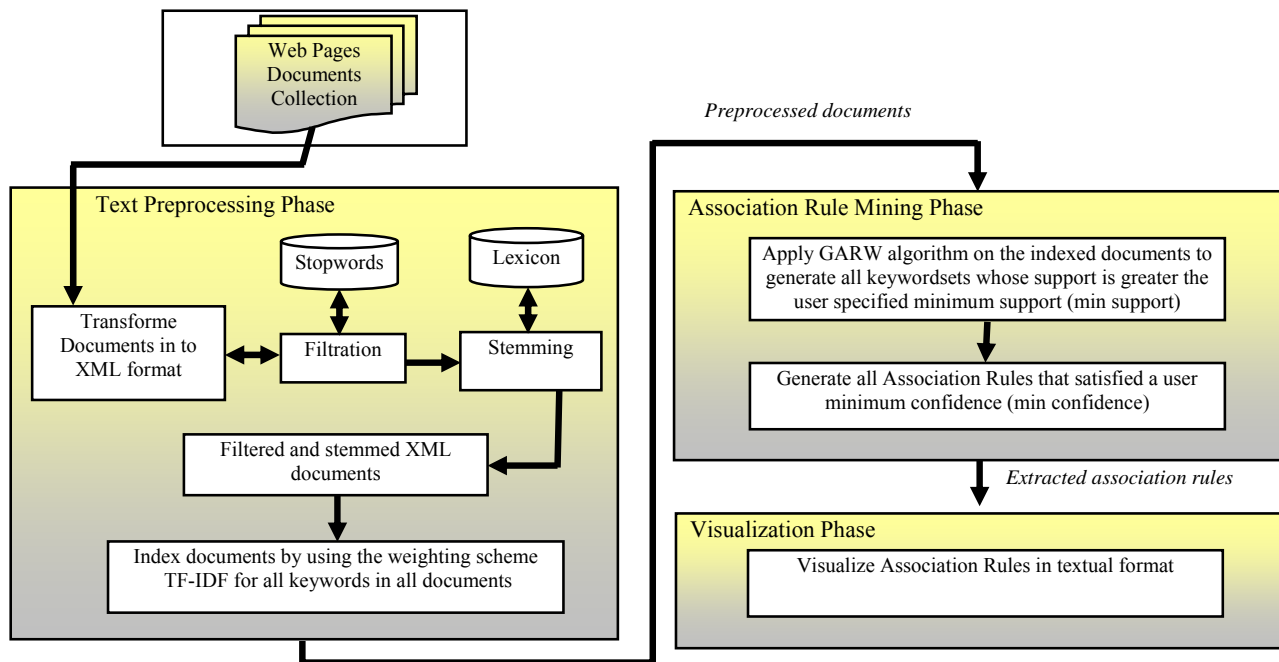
Web Pages Documents Collection

Preprocessed documents

Text Preprocessing Phase

Stopwords

Lexicon

Transforme Documents in to XML format

Filtration

Stemming

Filtered and stemmed XML documents

Index documents by using the weighting scheme TF-IDF for all keywords in all documents

Association Rule Mining Phase

Apply GARW algorithm on the indexed documents to generate all keywordsets whose support is greater the user specified minimum support (min support)

Generate all Association Rules that satisfied a user minimum confidence (min confidence)

Extracted association rules

Visualization Phase

Visualize Association Rules in textual format